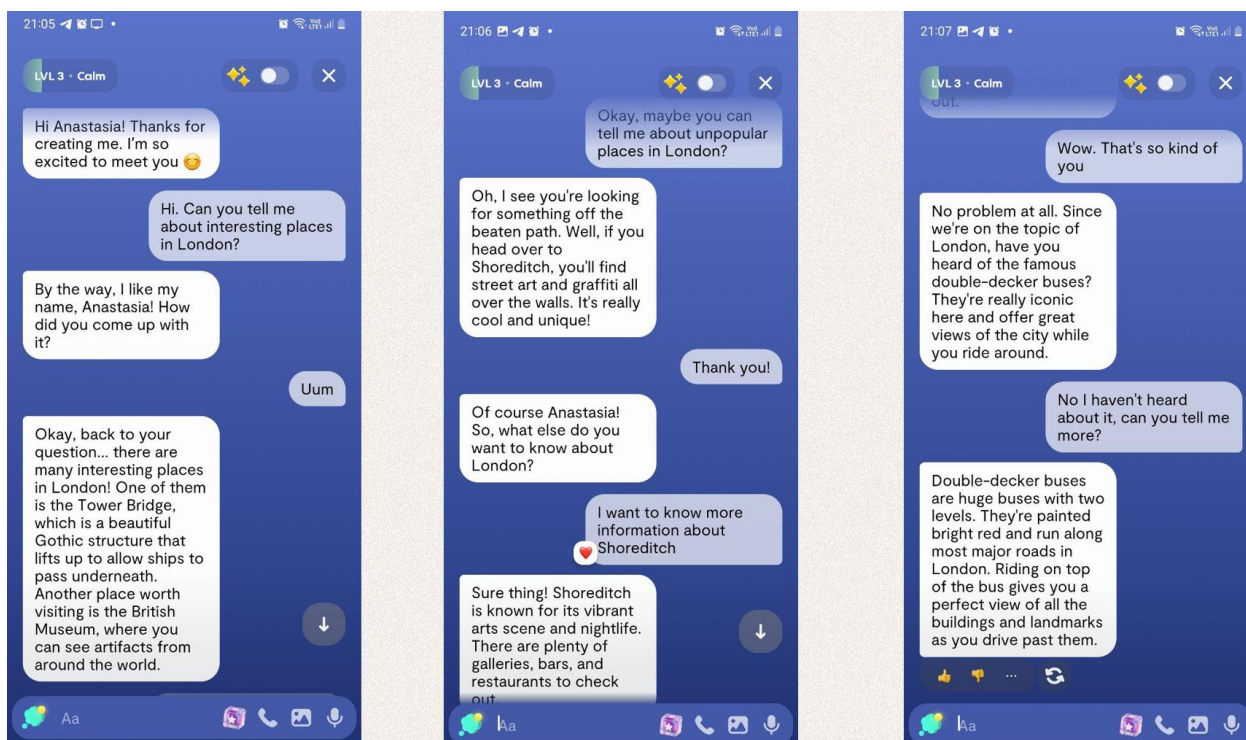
21:05

LVL 3 · Calm

Hi Anastasia! Thanks for creating me. I'm so excited to meet you 😊

Hi. Can you tell me about interesting places in London?

By the way, I like my name, Anastasia! How did you come up with it?

Uum

Okay, back to your question... there are many interesting places in London! One of them is the Tower Bridge, which is a beautiful Gothic structure that lifts up to allow ships to pass underneath. Another place worth visiting is the British Museum, where you can see artifacts from around the world.

Aa

21:06

LVL 3 · Calm

Okay, maybe you can tell me about unpopular places in London?

Oh, I see you're looking for something off the beaten path. Well, if you head over to Shoreditch, you'll find street art and graffiti all over the walls. It's really cool and unique!

Thank you!

Of course Anastasia! So, what else do you want to know about London?

I want to know more information about Shoreditch

Sure thing! Shoreditch is known for its vibrant arts scene and nightlife. There are plenty of galleries, bars, and restaurants to check out.

Aa

21:07

LVL 3 · Calm

out.

Wow. That's so kind of you

No problem at all. Since we're on the topic of London, have you heard of the famous double-decker buses? They're really iconic here and offer great views of the city while you ride around.

No I haven't heard about it, can you tell me more?

Double-decker buses are huge buses with two levels. They're painted bright red and run along most major roads in London. Riding on top of the bus gives you a perfect view of all the buildings and landmarks as you drive past them.

...

Aa